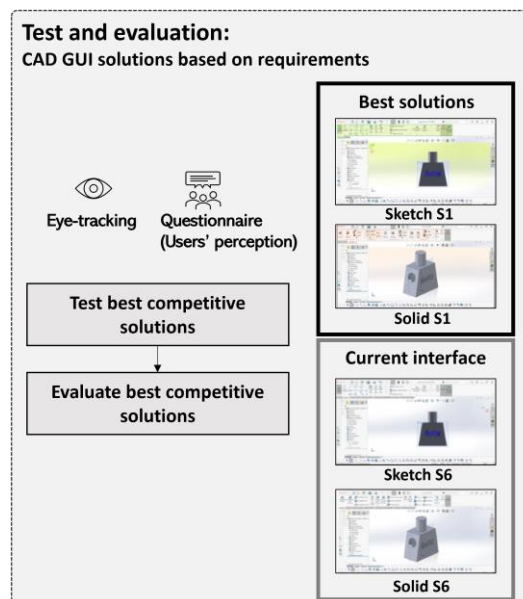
Test and evaluation:
CAD GUI solutions based on requirements

Eye-tracking

Questionnaire (Users' perception)

Test best competitive solutions

Evaluate best competitive solutions

Best solutions

Sketch S1

Solid S1

Current interface

Sketch S6

Solid S6